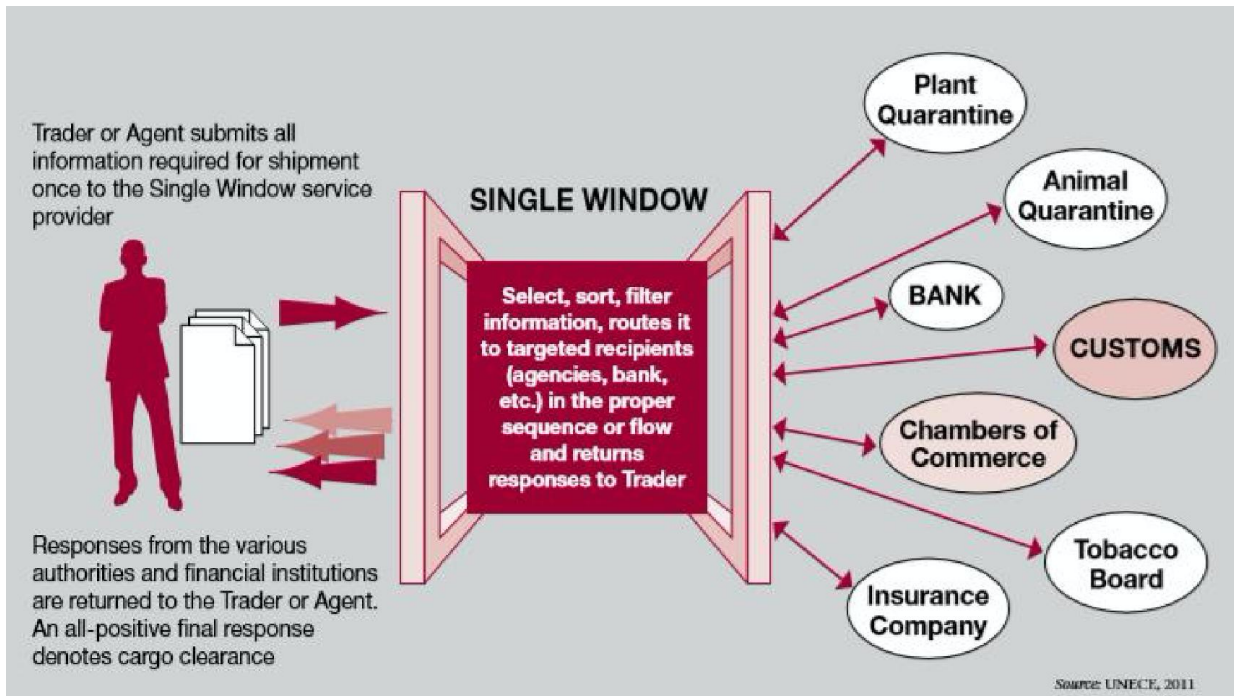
Trader or Agent submits all information required for shipment once to the Single Window service provider

SINGLE WINDOW

Select, sort, filter information, routes it to targeted recipients (agencies, bank, etc.) in the proper sequence or flow and returns responses to Trader

Plant Quarantine

Animal Quarantine

BANK

CUSTOMS

Chambers of Commerce

Tobacco Board

Insurance Company

Responses from the various authorities and financial institutions are returned to the Trader or Agent. An all-positive final response denotes cargo clearance

Source: UNECE, 2011